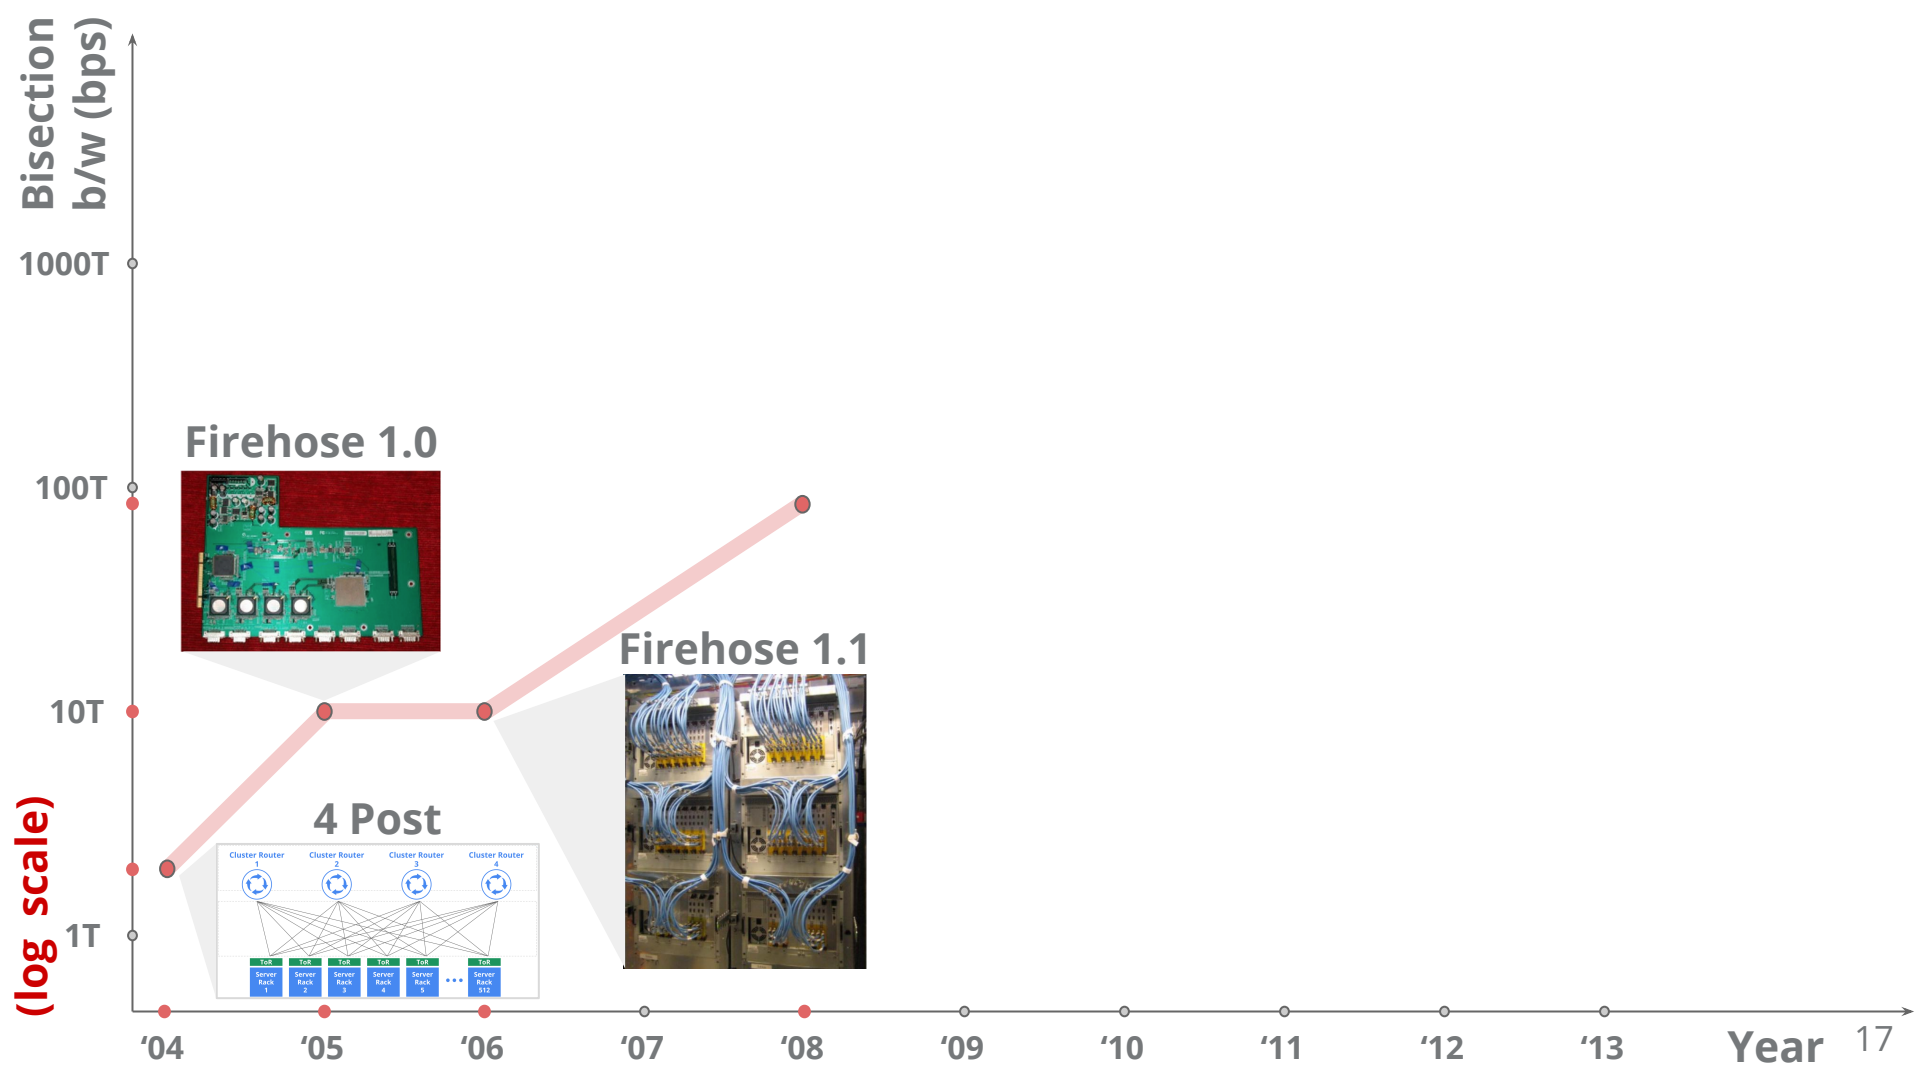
Bisection b/w (bps)

(log scale)

1000T

100T

10T

1T

Firehose 1.0

Firehose 1.1

4 Post

Cluster Router 1

Cluster Router 2

Cluster Router 3

Cluster Router 4

ToR

Server Rack 1

ToR

Server Rack 2

ToR

Server Rack 3

ToR

Server Rack 4

ToR

Server Rack 5

...

ToR

Server Rack 512

'04

'05

'06

'07

'08

'09

'10

'11

'12

'13

Year

17